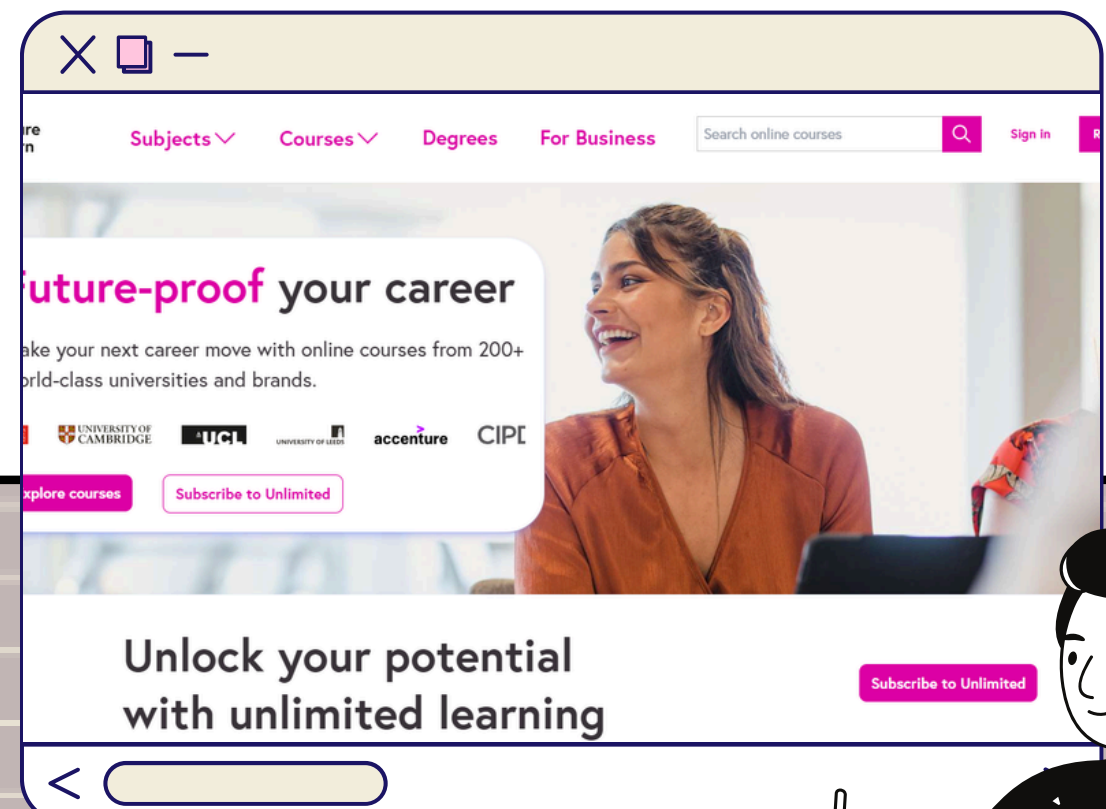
re
rn

Subjects Courses Degrees For Business

Search online courses

Sign in

R

uture-proof your career

ake your next career move with online courses from 200+ orld-class universities and brands.

UNIVERSITY OF CAMBRIDGE UCL UNIVERSITY OF LEEDS accenture CIPD

xplore courses

Subscribe to Unlimited

Unlock your potential with unlimited learning

Subscribe to Unlimited